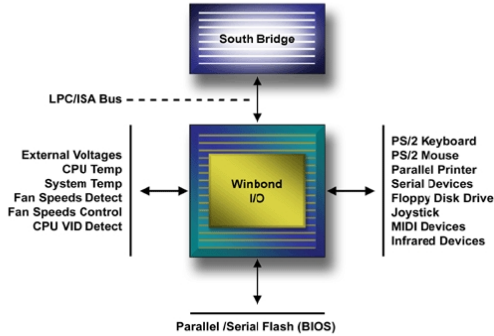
South Bridge

LPC/ISA Bus

External Voltages
CPU Temp
System Temp
Fan Speeds Detect
Fan Speeds Control
CPU VID Detect

Winbond I/O

PS/2 Keyboard
PS/2 Mouse
Parallel Printer
Serial Devices
Floppy Disk Drive
Joystick
MIDI Devices
Infrared Devices

Parallel /Serial Flash (BIOS)